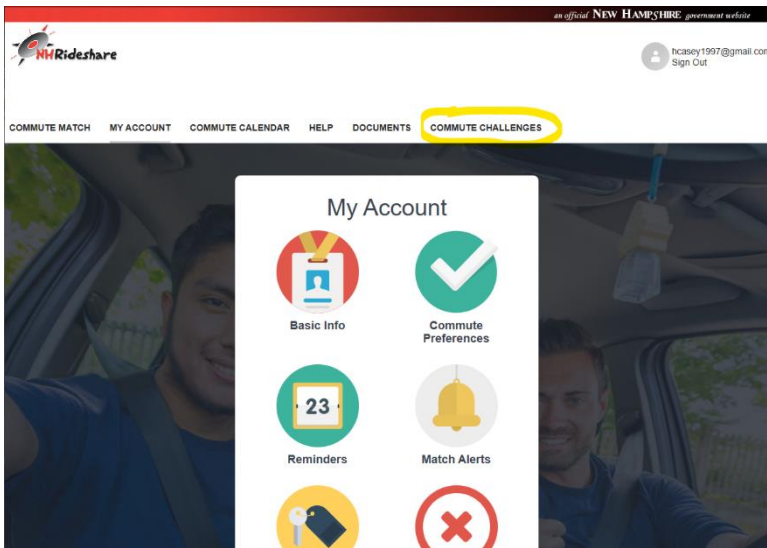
an official NEW HAMPSHIRE government website

NHRideshare

hcasey1997@gmail.con
Sign Out

COMMUTE MATCH MY ACCOUNT COMMUTE CALENDAR HELP DOCUMENTS COMMUTE CHALLENGES

My Account

Basic Info

Commute Preferences

23

Reminders

Match Alerts